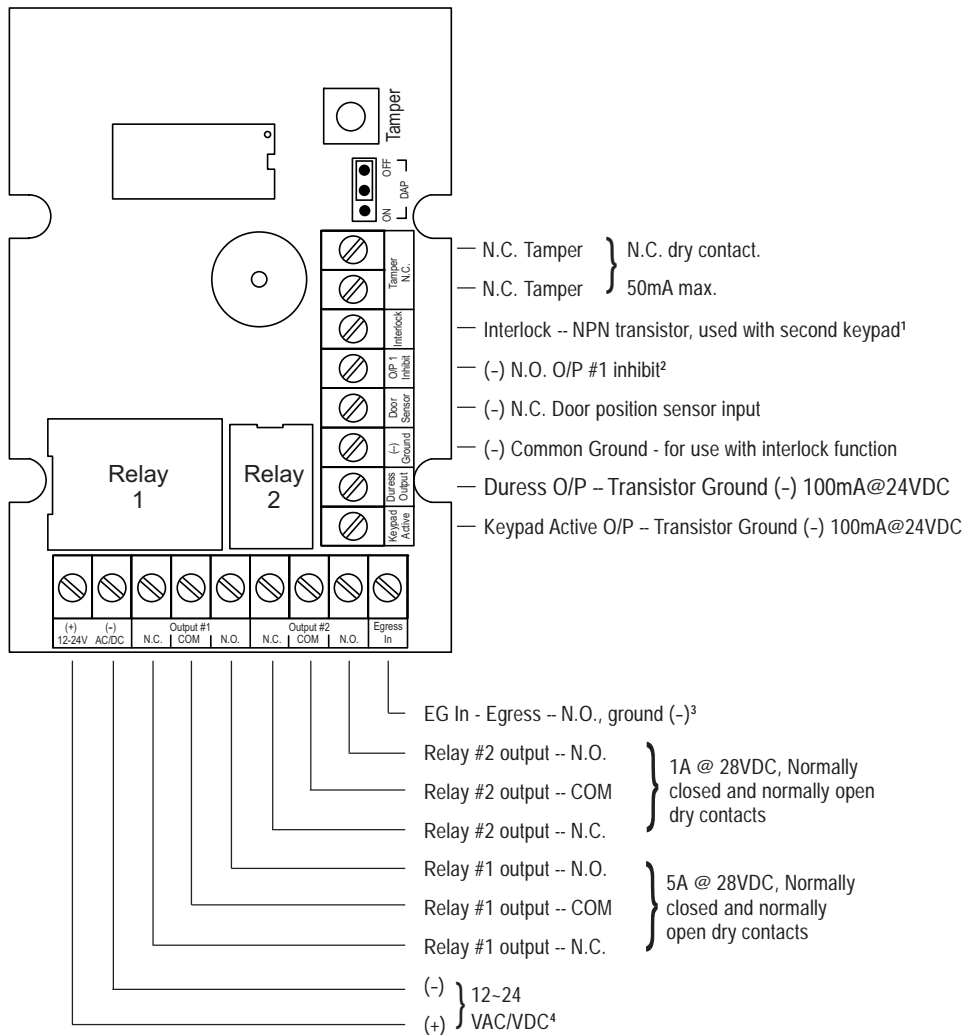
Tamper

OFF
ON
DAP

Tamper N.C.

Interlock

O/P 1 Inhibit

Door Sensor

(-) Ground

Duress Output

Keypad Active

Relay 1

Relay 2

(+) 12-24V
(-) AC/DC
Output #1
N.C.
COM
N.O.
Output #2
N.C.
COM
N.O.
Egress In

N.C. Tamper
N.C. Tamper
N.C. dry contact.
50mA max.

Interlock -- NPN transistor, used with second keypad¹

(-) N.O. O/P #1 inhibit²

(-) N.C. Door position sensor input

(-) Common Ground - for use with interlock function

Duress O/P -- Transistor Ground (-) 100mA@24VDC

Keypad Active O/P -- Transistor Ground (-) 100mA@24VDC

EG In - Egress -- N.O., ground (-)³

Relay #2 output -- N.O.
Relay #2 output -- COM
Relay #2 output -- N.C.
1A @ 28VDC, Normally closed and normally open dry contacts

Relay #1 output -- N.O.
Relay #1 output -- COM
Relay #1 output -- N.C.
5A @ 28VDC, Normally closed and normally open dry contacts

(-)
(+)
12~24 VAC/VDC⁴